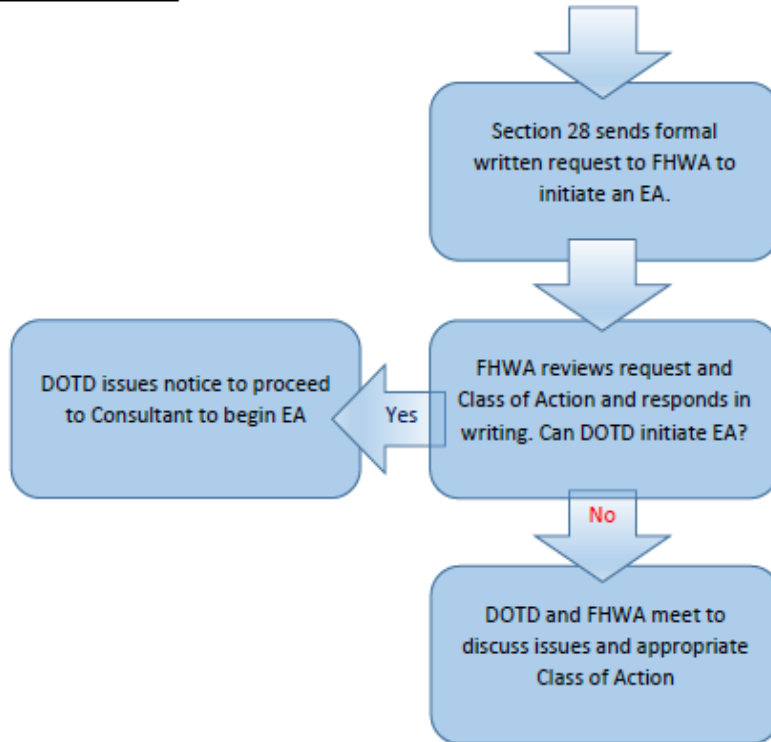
Section 28 sends formal written request to FHWA to initiate an EA.

FHWA reviews request and Class of Action and responds in writing. Can DOTD initiate EA?

Yes

DOTD issues notice to proceed to Consultant to begin EA

No

DOTD and FHWA meet to discuss issues and appropriate Class of Action